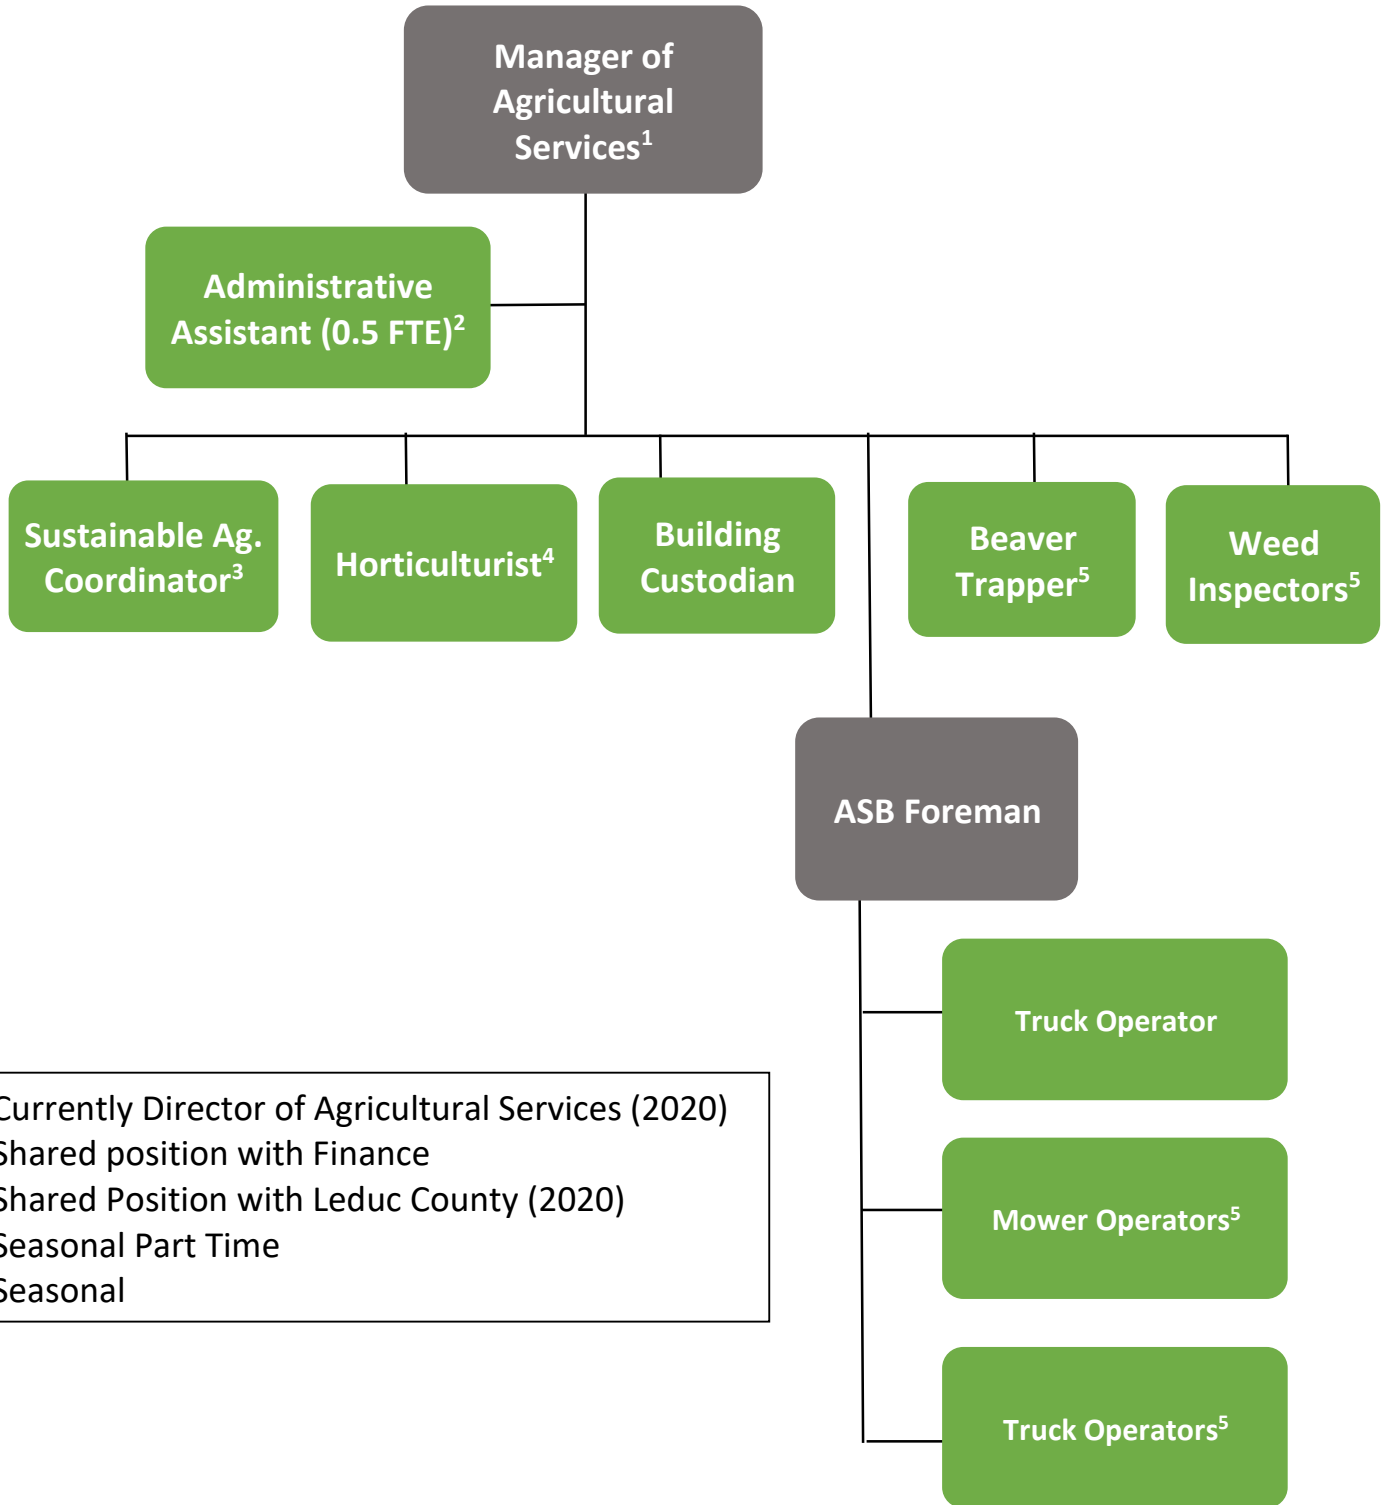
Manager of Agricultural Services$^1$

Administrative Assistant (0.5 FTE)$^2$

Sustainable Ag. Coordinator$^3$

Horticulturist$^4$

Building Custodian

Beaver Trapper$^5$

Weed Inspectors$^5$

ASB Foreman

Truck Operator

Mower Operators$^5$

Truck Operators$^5$

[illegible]urrently Director of Agricultural Services (2020)
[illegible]hared position with Finance
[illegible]hared Position with Leduc County (2020)
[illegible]easonal Part Time
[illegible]easonal